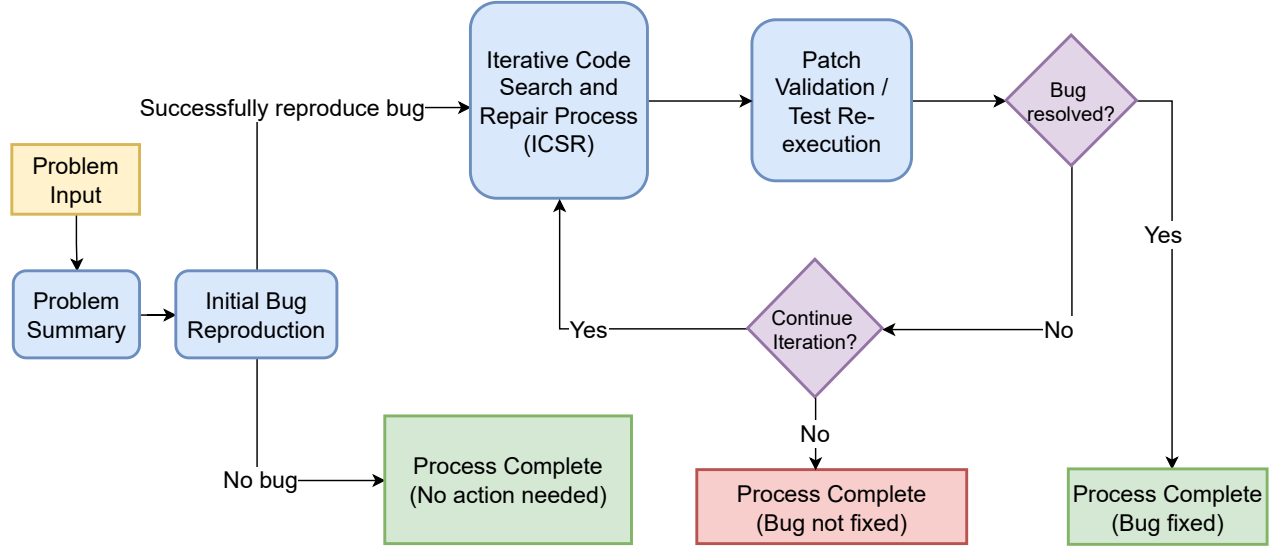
Problem Input

Problem Summary

Initial Bug Reproduction

Successfully reproduce bug

Iterative Code Search and Repair Process (ICSR)

Patch Validation / Test Re-execution

Bug resolved?

Yes

No

Continue Iteration?

Yes

No

No bug

Process Complete (No action needed)

Process Complete (Bug not fixed)

Process Complete (Bug fixed)